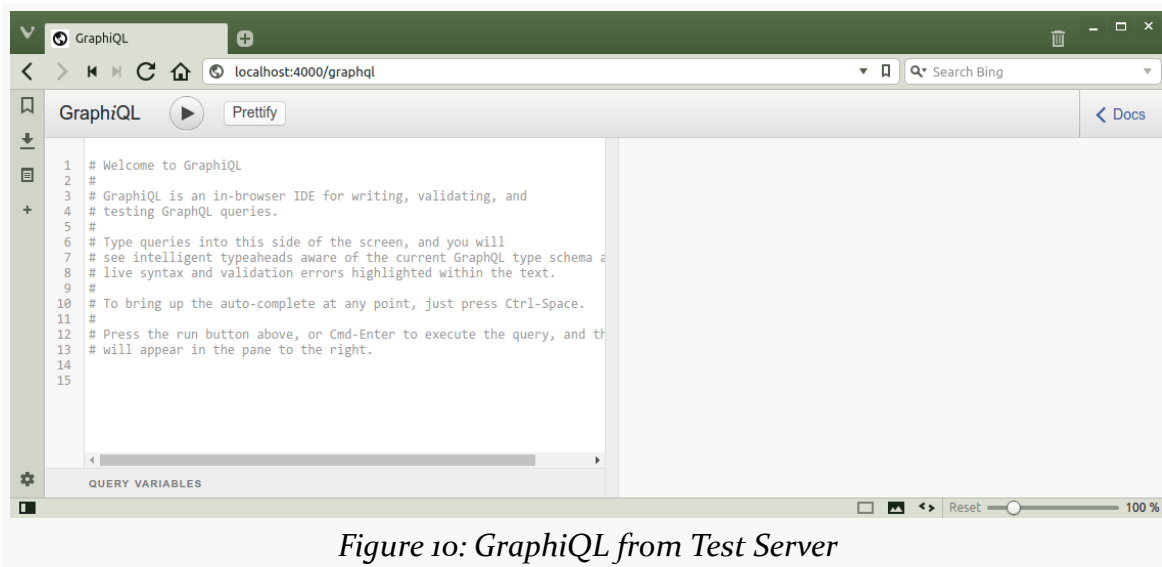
GraphiQL

localhost:4000/graphql

Search Bing

GraphiQL Prettify

Docs

1 # Welcome to GraphiQL
2 #
3 # GraphiQL is an in-browser IDE for writing, validating, and
4 # testing GraphQL queries.
5 #
6 # Type queries into this side of the screen, and you will
7 # see intelligent typeaheads aware of the current GraphQL type schema a
8 # live syntax and validation errors highlighted within the text.
9 #
10 # To bring up the auto-complete at any point, just press Ctrl-Space.
11 #
12 # Press the run button above, or Cmd-Enter to execute the query, and th
13 # will appear in the pane to the right.
14
15

QUERY VARIABLES

Reset 100 %

Figure 10: GraphiQL from Test Server